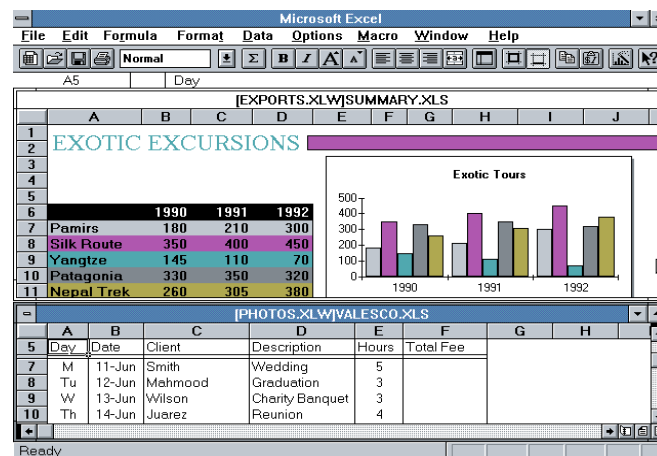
Microsoft Excel

File Edit Formula Format Data Options Macro Window Help

Normal

A5 Day

[EXPORTS.XLW]SUMMARY.XLS

| | A | B | C | D | E | F | G | H | I | J |
|---|---|---|---|---|---|---|---|---|---|---|
| 1 | | | | | | | | | | |
| 2 | EXOTIC EXCURSIONS | | | | | | | | | |
| 3 | | | | | | | | | | |
| 4 | | | | | | | | | | |
| 5 | | | | | | | | | | |
| 6 | | 1990 | 1991 | 1992 | | | | | | |
| 7 | Pamirs | 180 | 210 | 300 | | | | | | |
| 8 | Silk Route | 350 | 400 | 450 | | | | | | |
| 9 | Yangtze | 145 | 110 | 70 | | | | | | |
| 10 | Patagonia | 330 | 350 | 320 | | | | | | |
| 11 | Nepal Trek | 260 | 305 | 380 | | | | | | |

Exotic Tours

500
400
300
200
100
0

1990 1991 1992

[PHOTOS.XLW]VALESCO.XLS

| | A | B | C | D | E | F | G | H |
|---|---|---|---|---|---|---|---|---|
| 5 | Day | Date | Client | Description | Hours | Total Fee | | |
| 7 | M | 11-Jun | Smith | Wedding | 5 | | | |
| 8 | Tu | 12-Jun | Mahmood | Graduation | 3 | | | |
| 9 | W | 13-Jun | Wilson | Charity Banquet | 3 | | | |
| 10 | Th | 14-Jun | Juarez | Reunion | 4 | | | |

Ready